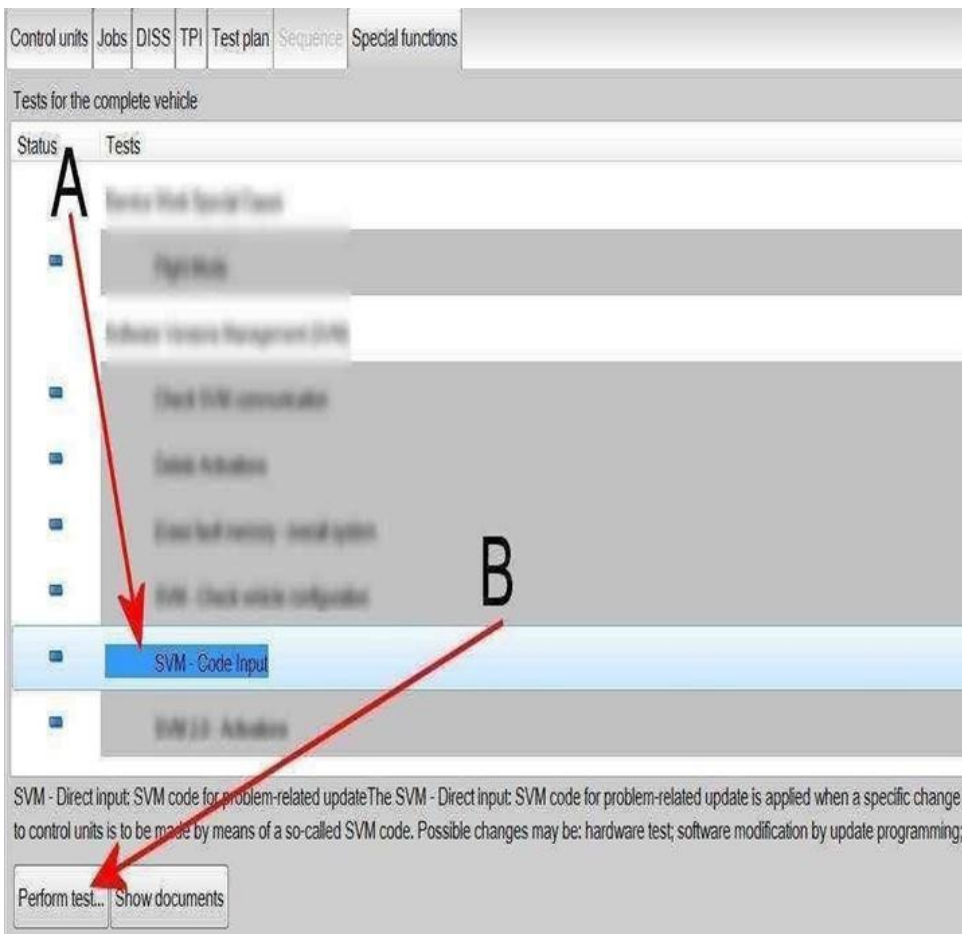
Control units | Jobs | DISS | TPI | Test plan | Sequence | Special functions

Tests for the complete vehicle

Status | Tests

A

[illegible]

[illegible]

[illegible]

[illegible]

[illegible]

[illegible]

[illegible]

B

SVM - Code Input

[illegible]

SVM - Direct input: SVM code for problem-related updateThe SVM - Direct input: SVM code for problem-related update is applied when a specific change to control units is to be made by means of a so-called SVM code. Possible changes may be: hardware test; software modification by update programming;

Perform test... | Show documents